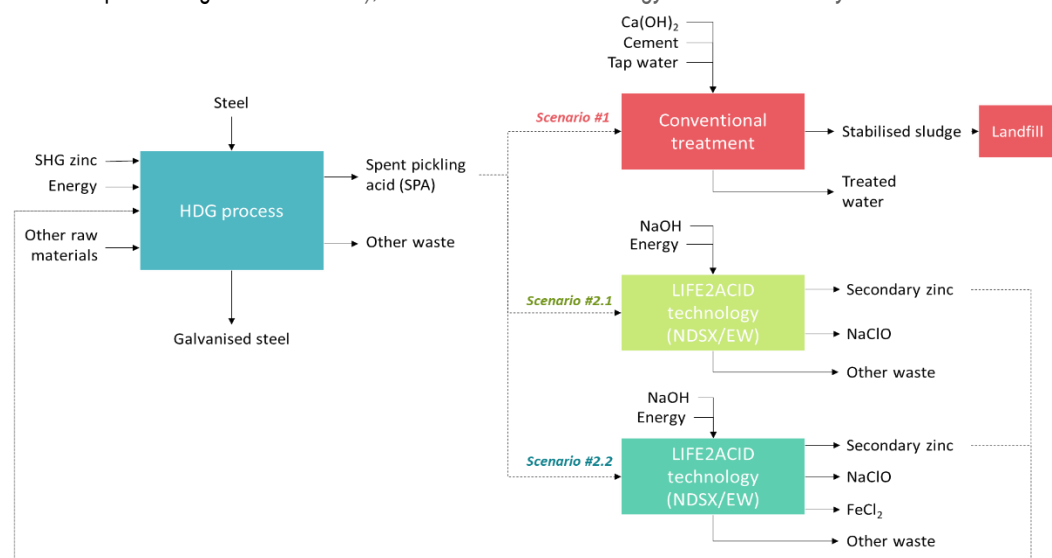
Steel

SHG zinc
Energy
Other raw materials

HDG process

Spent pickling acid (SPA)

Other waste

Galvanised steel

$Ca(OH)_2$
Cement
Tap water

Scenario #1

Conventional treatment

Stabilised sludge

Landfill

Treated water

NaOH
Energy

Scenario #2.1

LIFE2ACID technology (NDSX/EW)

Secondary zinc
NaClO
Other waste

NaOH
Energy

Scenario #2.2

LIFE2ACID technology (NDSX/EW)

Secondary zinc
NaClO
$FeCl_2$
Other waste